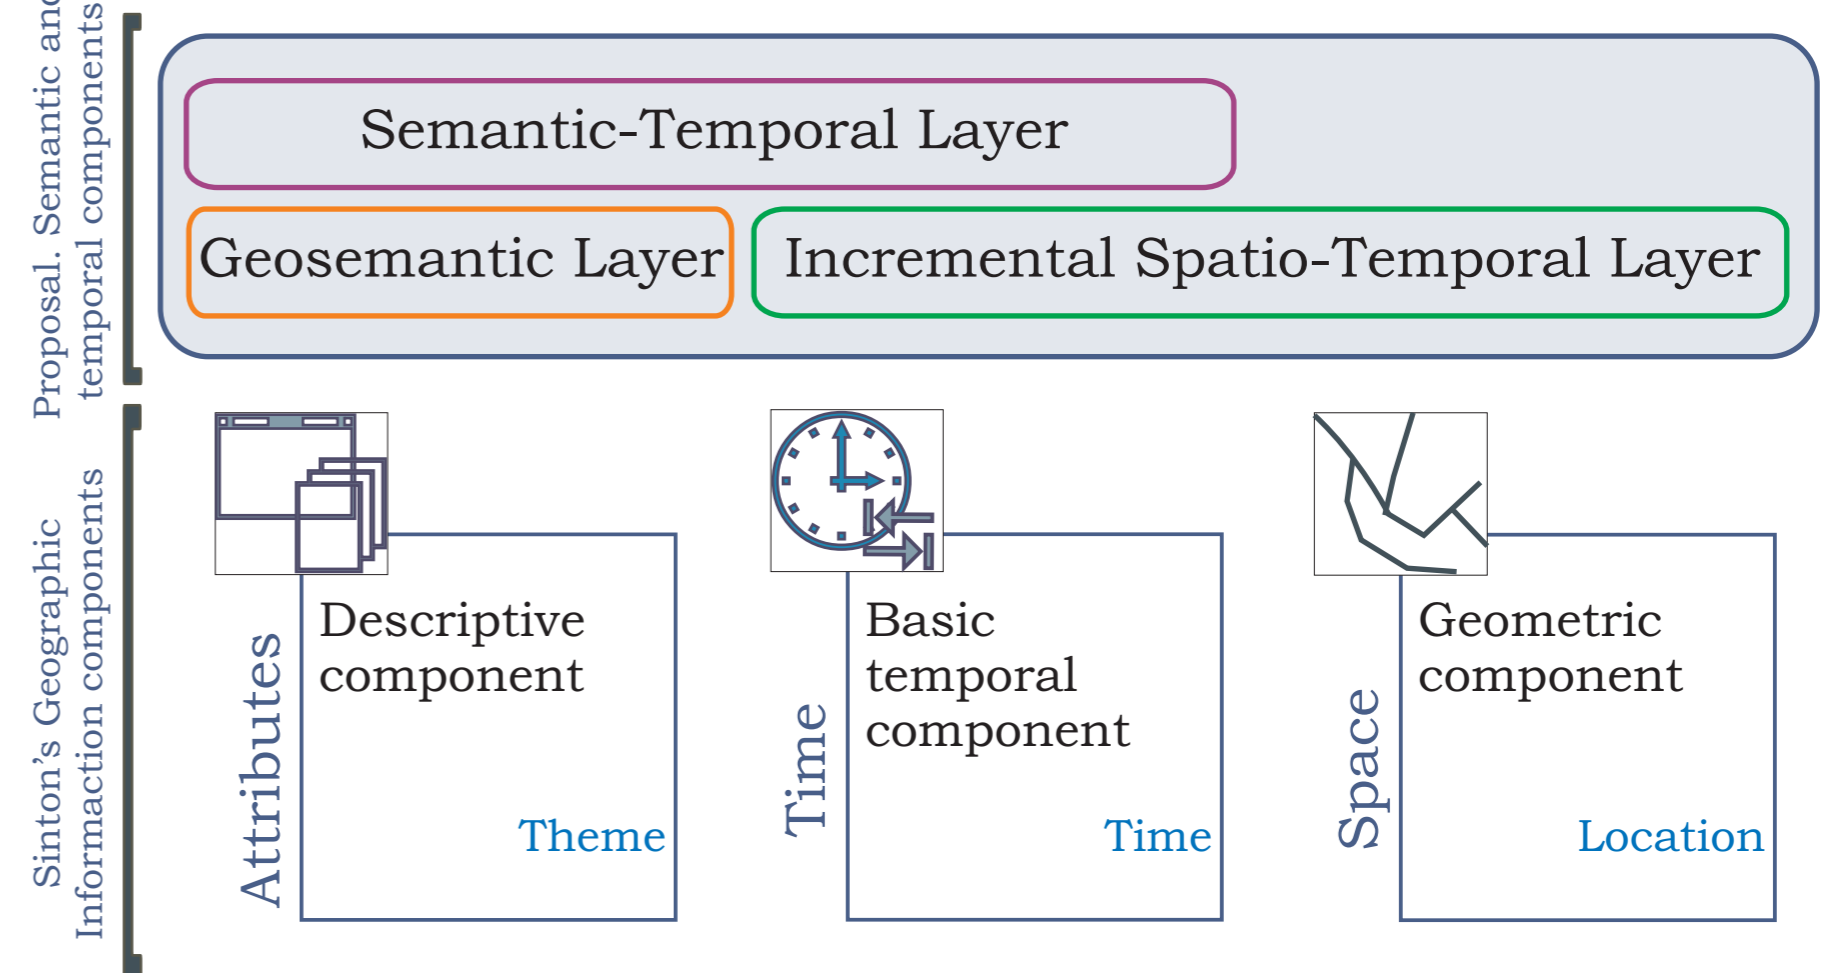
Proposal. Semantic and temporal components

Semantic-Temporal Layer

Geosemantic Layer

Incremental Spatio-Temporal Layer

Sinton's Geographic Information components

Attributes

Descriptive component

Theme

Time

Basic temporal component

Time

Space

Geometric component

Location